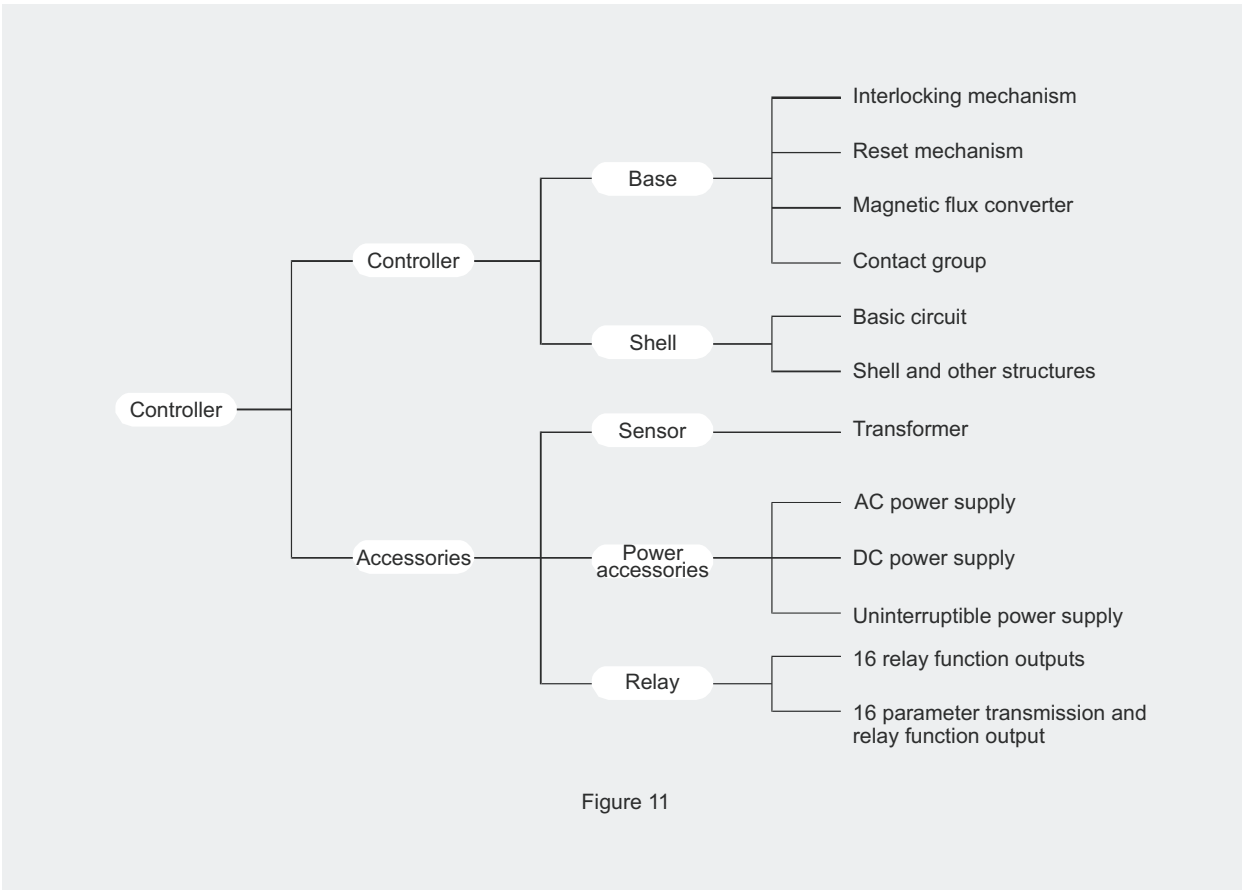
Controller

Controller

Base

Interlocking mechanism

Reset mechanism

Magnetic flux converter

Contact group

Shell

Basic circuit

Shell and other structures

Accessories

Sensor

Transformer

Power accessories

AC power supply

DC power supply

Uninterruptible power supply

Relay

16 relay function outputs

16 parameter transmission and relay function output

Figure 11